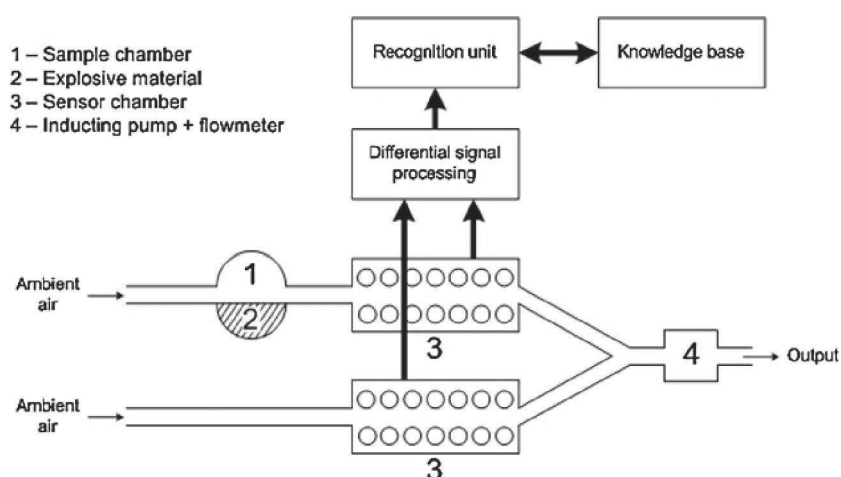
1 – Sample chamber
2 – Explosive material
3 – Sensor chamber
4 – Inducting pump + flowmeter

Recognition unit

Knowledge base

Differential signal processing

Ambient air

1

2

3

4

Output

Ambient air

3